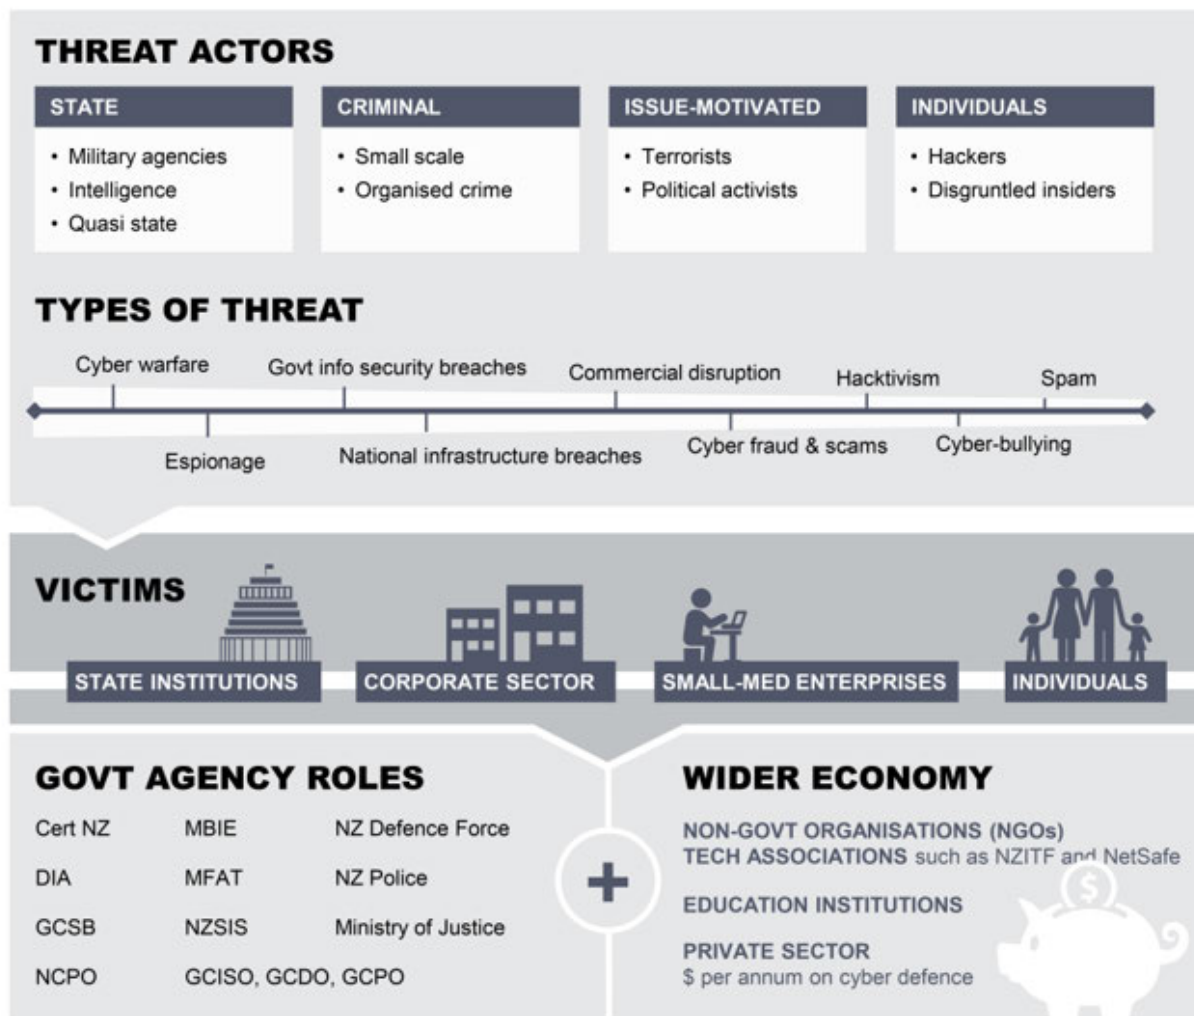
THREAT ACTORS

STATE
• Military agencies
• Intelligence
• Quasi state

CRIMINAL
• Small scale
• Organised crime

ISSUE-MOTIVATED
• Terrorists
• Political activists

INDIVIDUALS
• Hackers
• Disgruntled insiders

TYPES OF THREAT

Cyber warfare
Espionage
Govt info security breaches
National infrastructure breaches
Commercial disruption
Cyber fraud & scams
Hacktivism
Cyber-bullying
Spam

VICTIMS

STATE INSTITUTIONS
CORPORATE SECTOR
SMALL-MED ENTERPRISES
INDIVIDUALS

GOVT AGENCY ROLES

| Cert NZ | MBIE | NZ Defence Force |
|---|---|---|
| DIA | MFAT | NZ Police |
| GCSB | NZSIS | Ministry of Justice |
| NCPO | GCISO, GCDO, GCPO | |

+

WIDER ECONOMY

NON-GOVT ORGANISATIONS (NGOs)
TECH ASSOCIATIONS such as NZITF and NetSafe

EDUCATION INSTITUTIONS

PRIVATE SECTOR
$ per annum on cyber defence

$